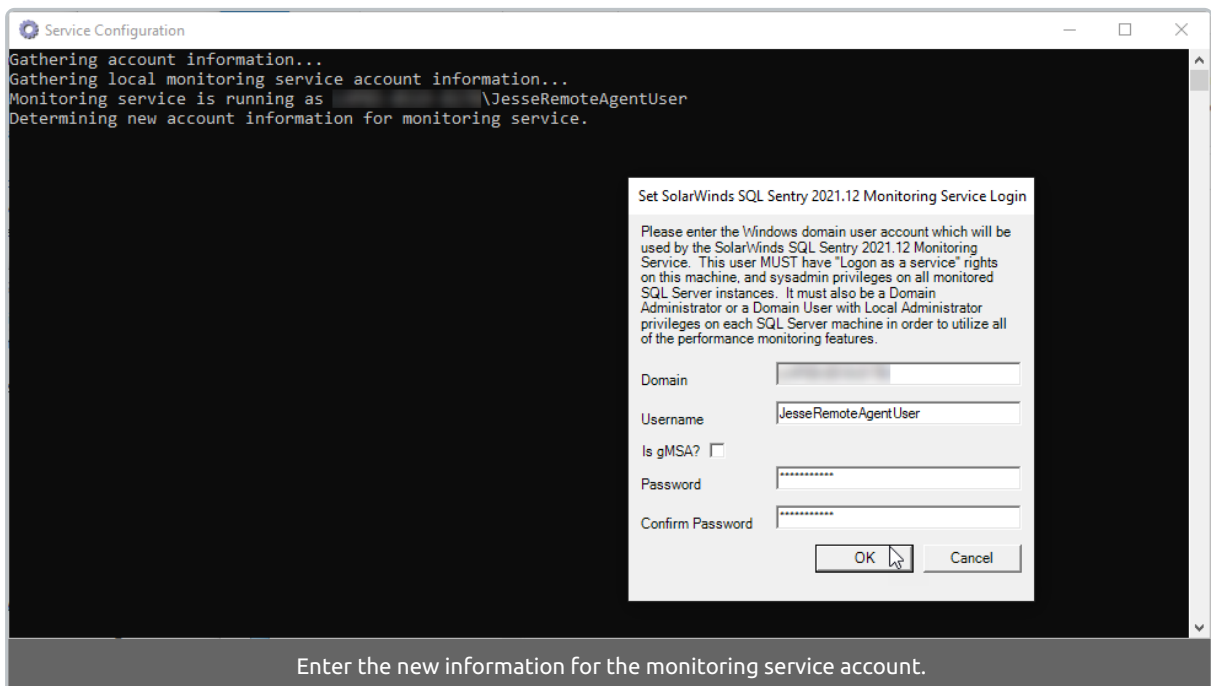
Service Configuration

Gathering account information...
Gathering local monitoring service account information...
Monitoring service is running as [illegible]\JesseRemoteAgentUser
Determining new account information for monitoring service.

Set SolarWinds SQL Sentry 2021.12 Monitoring Service Login

Please enter the Windows domain user account which will be used by the SolarWinds SQL Sentry 2021.12 Monitoring Service. This user MUST have "Logon as a service" rights on this machine, and sysadmin privileges on all monitored SQL Server instances. It must also be a Domain Administrator or a Domain User with Local Administrator privileges on each SQL Server machine in order to utilize all of the performance monitoring features.

Domain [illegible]

Username JesseRemoteAgentUser

Is gMSA?

Password ***********

Confirm Password ***********

OK Cancel

Enter the new information for the monitoring service account.